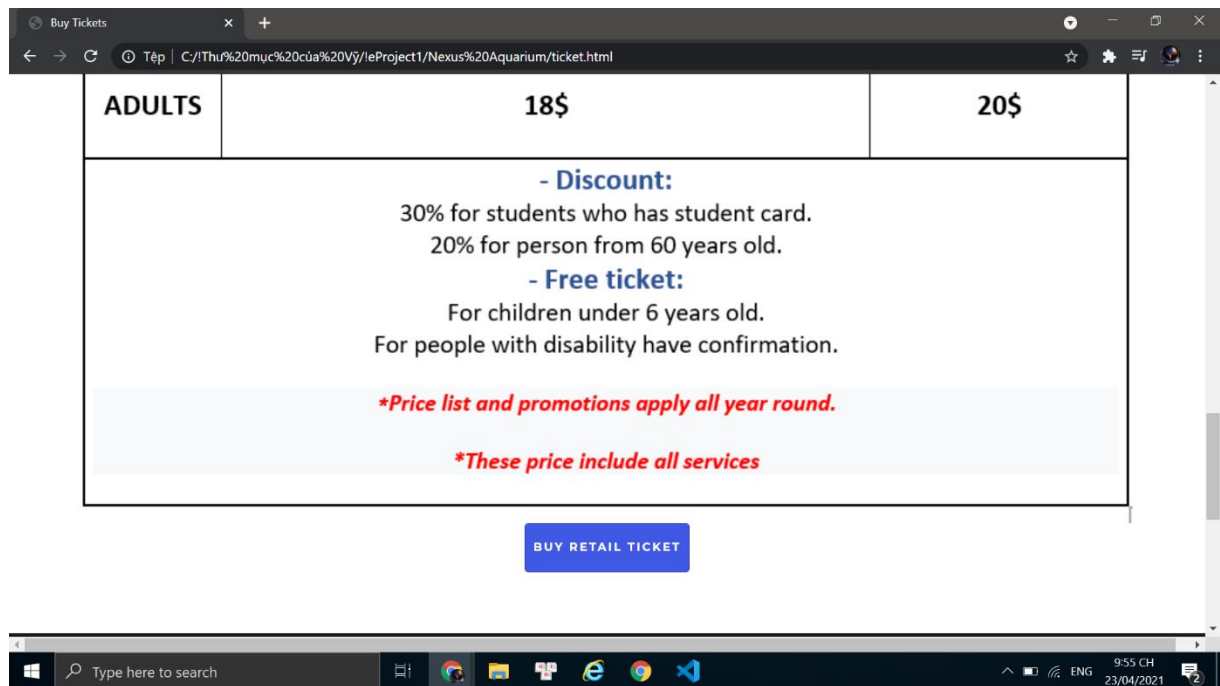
Buy Tickets

Tệp | C:/!Thư%20mục%20của%20Vỹ/!eProject1/Nexus%20Aquarium/ticket.html

| ADULTS | 18$ | 20$ |
|---|---|---|

- Discount:
30% for students who has student card.
20% for person from 60 years old.
- Free ticket:
For children under 6 years old.
For people with disability have confirmation.

*Price list and promotions apply all year round.

*These price include all services

BUY RETAIL TICKET

Type here to search

ENG 9:55 CH 23/04/2021 2